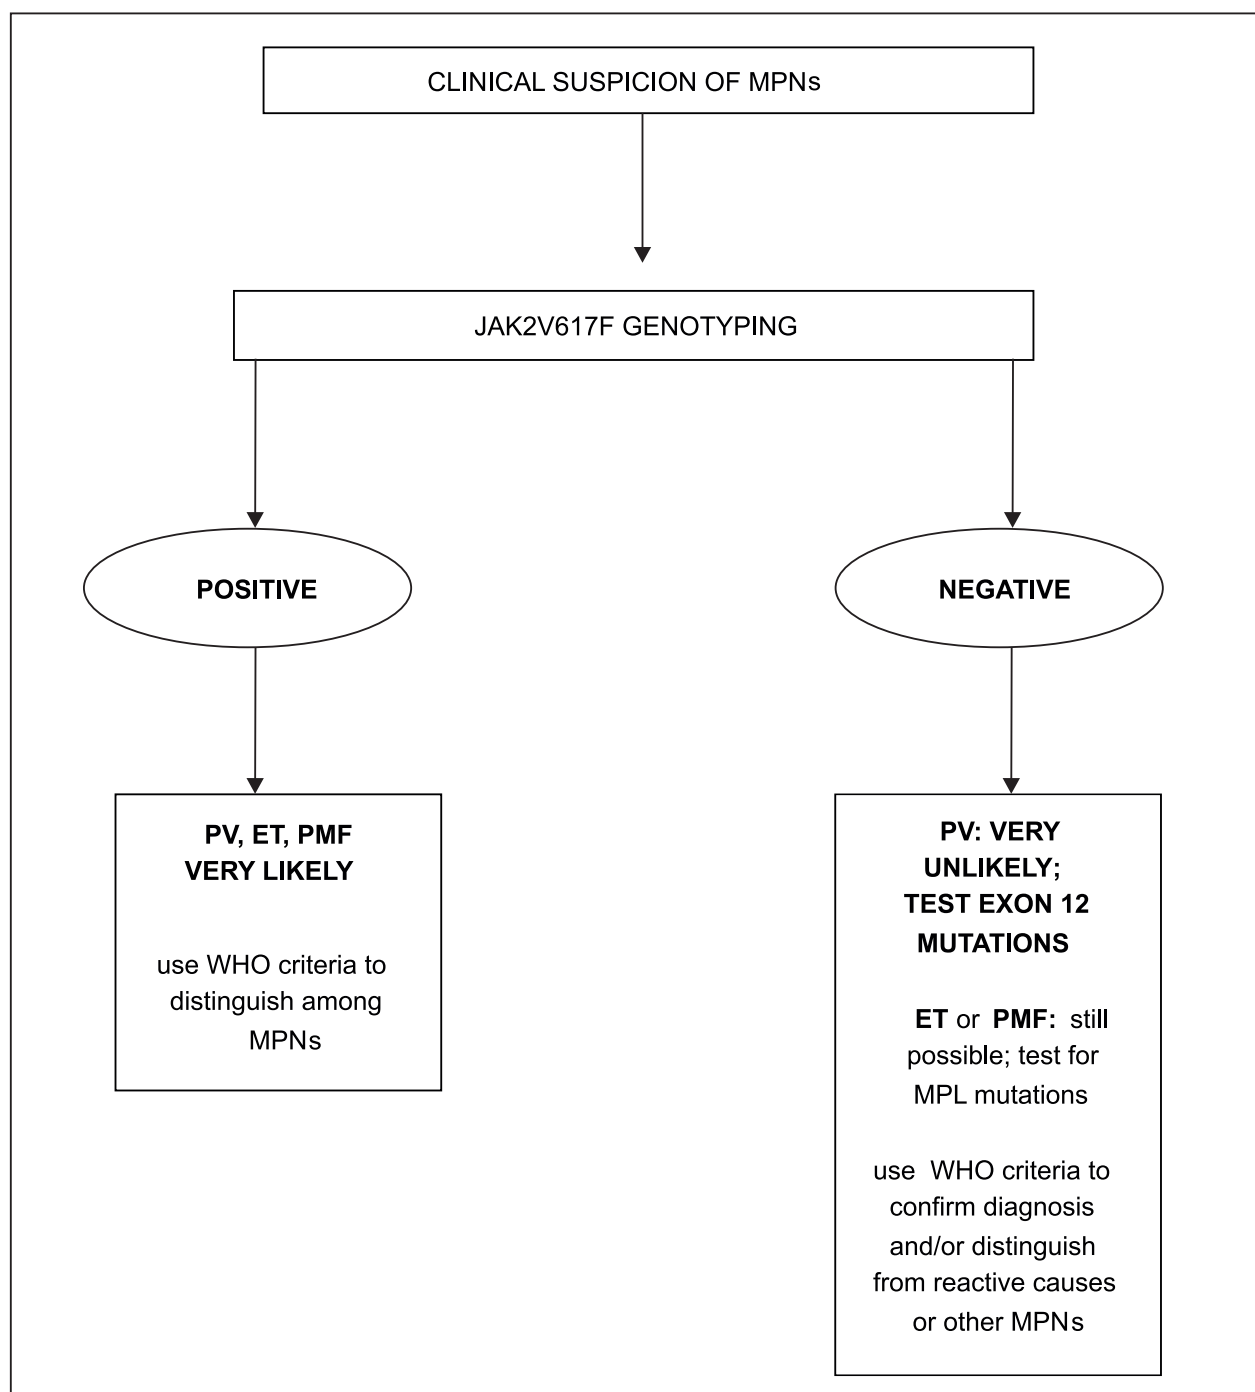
CLINICAL SUSPICION OF MPNs

JAK2V617F GENOTYPING

POSITIVE

NEGATIVE

PV, ET, PMF VERY LIKELY

use WHO criteria to distinguish among MPNs

PV: VERY UNLIKELY; TEST EXON 12 MUTATIONS

ET or PMF: still possible; test for MPL mutations

use WHO criteria to confirm diagnosis and/or distinguish from reactive causes or other MPNs